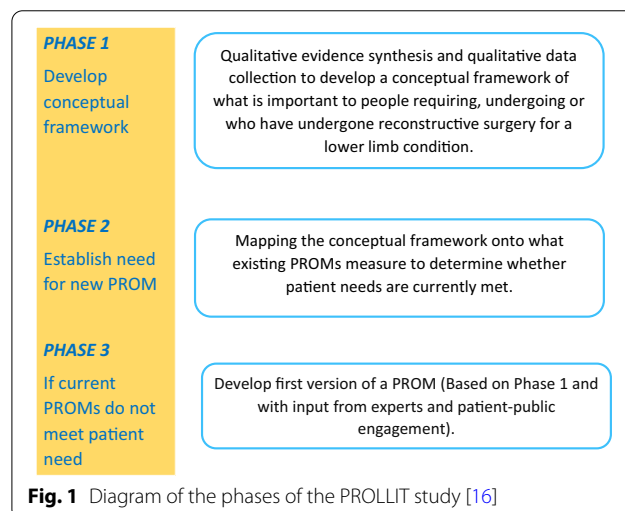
PHASE 1

Develop conceptual framework

Qualitative evidence synthesis and qualitative data collection to develop a conceptual framework of what is important to people requiring, undergoing or who have undergone reconstructive surgery for a lower limb condition.

PHASE 2

Establish need for new PROM

Mapping the conceptual framework onto what existing PROMs measure to determine whether patient needs are currently met.

PHASE 3

If current PROMs do not meet patient need

Develop first version of a PROM (Based on Phase 1 and with input from experts and patient-public engagement).

Fig. 1 Diagram of the phases of the PROLLIT study [16]